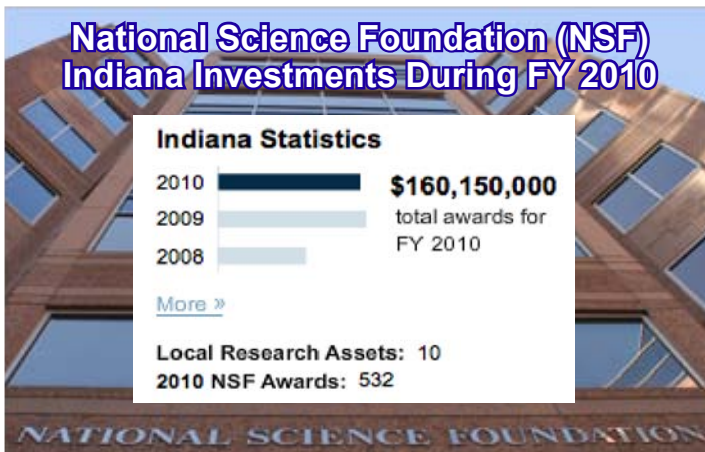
National Science Foundation (NSF)
Indiana Investments During FY 2010

Indiana Statistics

2010
2009
2008

$160,150,000
total awards for FY 2010

More »

Local Research Assets: 10
2010 NSF Awards: 532

NATIONAL SCIENCE FOUNDATION